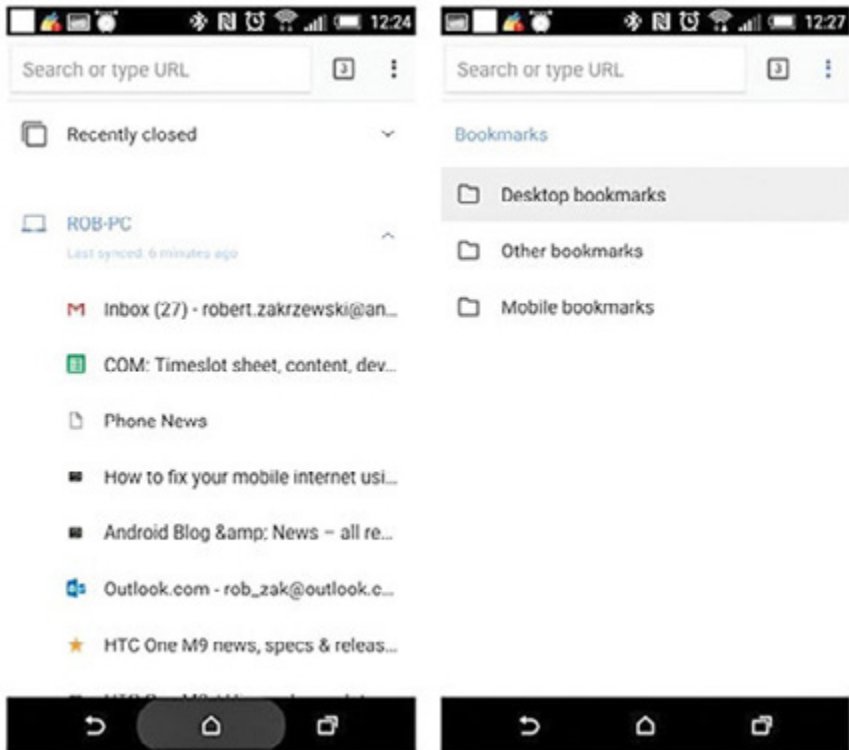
12:24

Search or type URL

3

Recently closed

ROB-PC

Last synced: 6 minutes ago

Inbox (27) - robert.zakrzewski@an...

COM: Timeslot sheet, content, dev...

Phone News

How to fix your mobile internet usi...

Android Blog &amp; News – all re...

Outlook.com - rob_zak@outlook.c...

HTC One M9 news, specs & releas...

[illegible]

12:27

Search or type URL

3

Bookmarks

Desktop bookmarks

Other bookmarks

Mobile bookmarks